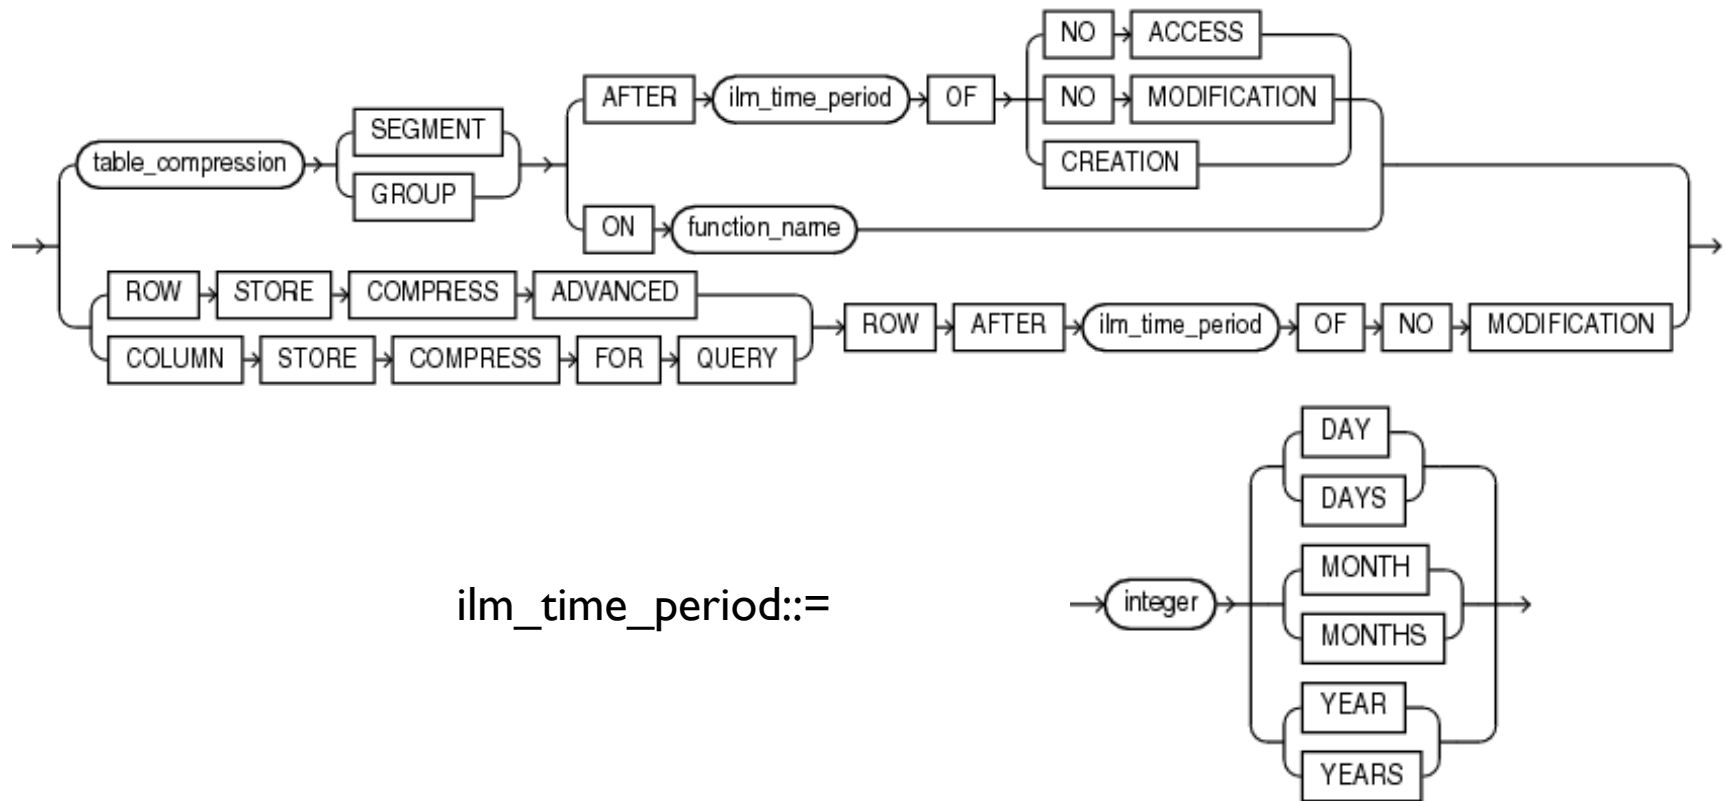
NO ACCESS
AFTER ilm_time_period OF NO MODIFICATION
table_compression SEGMENT
GROUP
CREATION
ON function_name
ROW STORE COMPRESS ADVANCED
COLUMN STORE COMPRESS FOR QUERY
ROW AFTER ilm_time_period OF NO MODIFICATION

ilm_time_period::=

DAY
DAYS
MONTH
integer
MONTHS
YEAR
YEARS